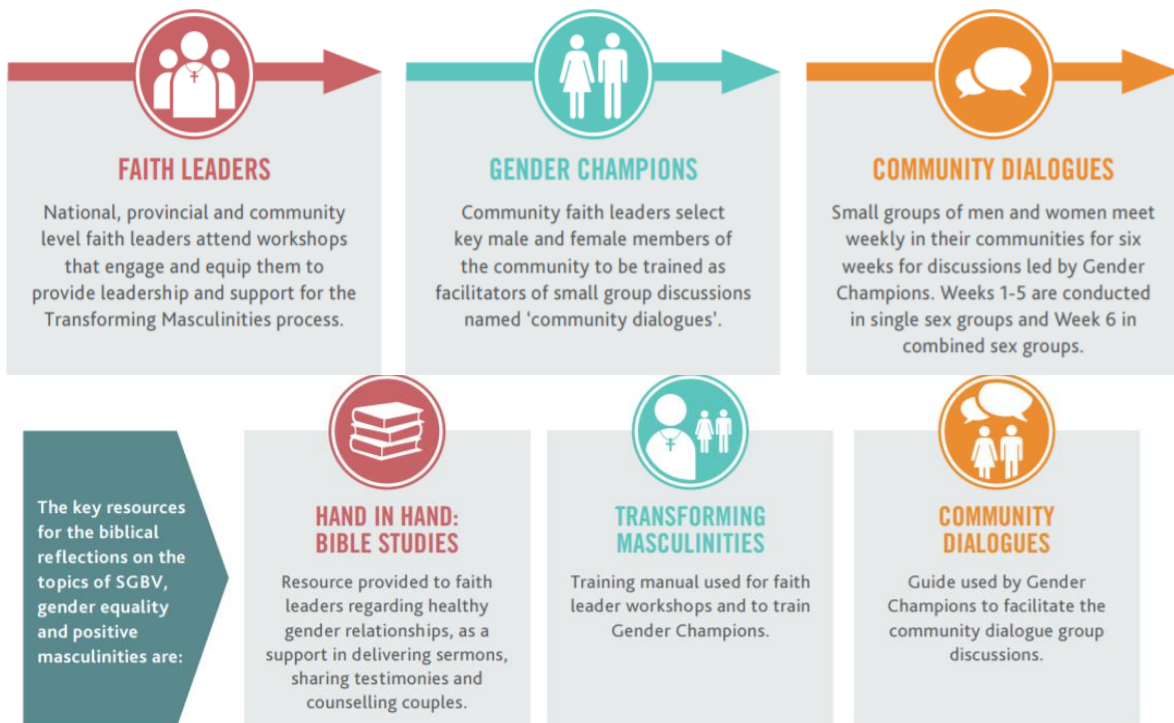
FAITH LEADERS

National, provincial and community level faith leaders attend workshops that engage and equip them to provide leadership and support for the Transforming Masculinities process.

GENDER CHAMPIONS

Community faith leaders select key male and female members of the community to be trained as facilitators of small group discussions named 'community dialogues'.

COMMUNITY DIALOGUES

Small groups of men and women meet weekly in their communities for six weeks for discussions led by Gender Champions. Weeks 1-5 are conducted in single sex groups and Week 6 in combined sex groups.

The key resources for the biblical reflections on the topics of SGBV, gender equality and positive masculinities are:

HAND IN HAND: BIBLE STUDIES

Resource provided to faith leaders regarding healthy gender relationships, as a support in delivering sermons, sharing testimonies and counselling couples.

TRANSFORMING MASCULINITIES

Training manual used for faith leader workshops and to train Gender Champions.

COMMUNITY DIALOGUES

Guide used by Gender Champions to facilitate the community dialogue group discussions.